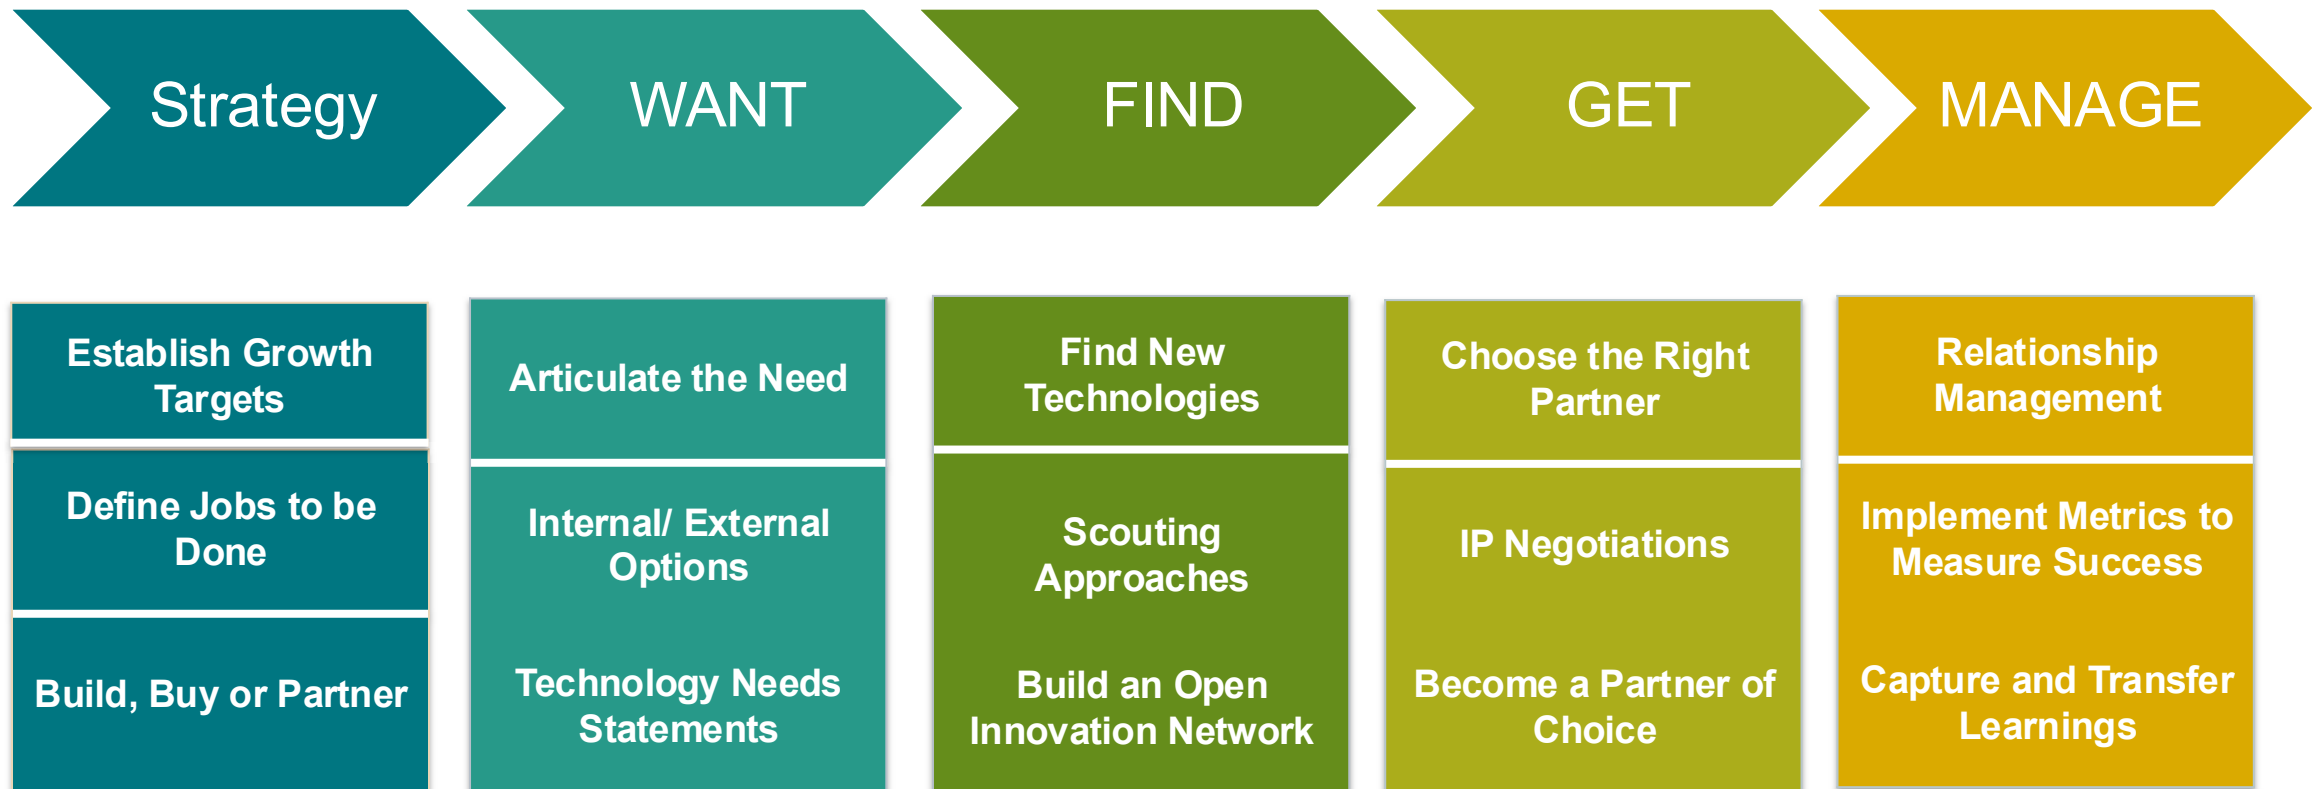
Strategy

Establish Growth Targets

Define Jobs to be Done

Build, Buy or Partner

WANT

Articulate the Need

Internal/ External Options

Technology Needs Statements

FIND

Find New Technologies

Scouting Approaches

Build an Open Innovation Network

GET

Choose the Right Partner

IP Negotiations

Become a Partner of Choice

MANAGE

Relationship Management

Implement Metrics to Measure Success

Capture and Transfer Learnings